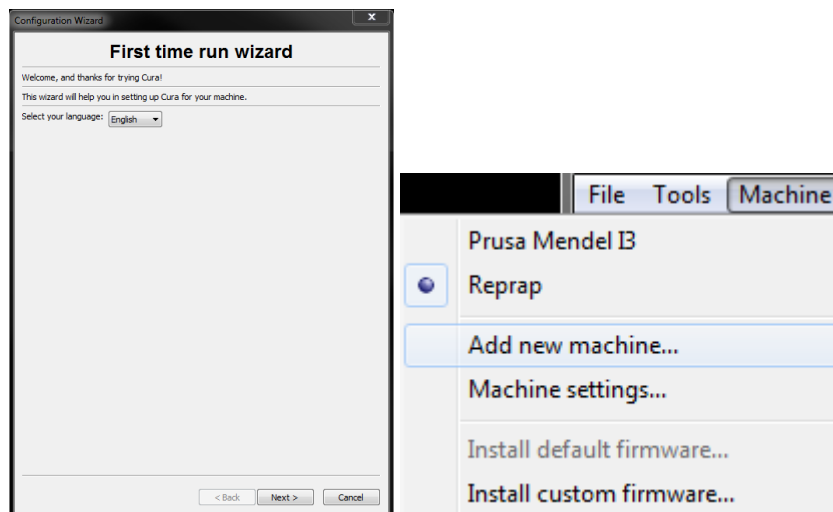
Configuration Wizard

First time run wizard

Welcome, and thanks for trying Cura!

This wizard will help you in setting up Cura for your machine.

Select your language: English

< Back Next > Cancel

File Tools Machine

Prusa Mendel I3

Reprap

Add new machine...

Machine settings...

Install default firmware...

Install custom firmware...